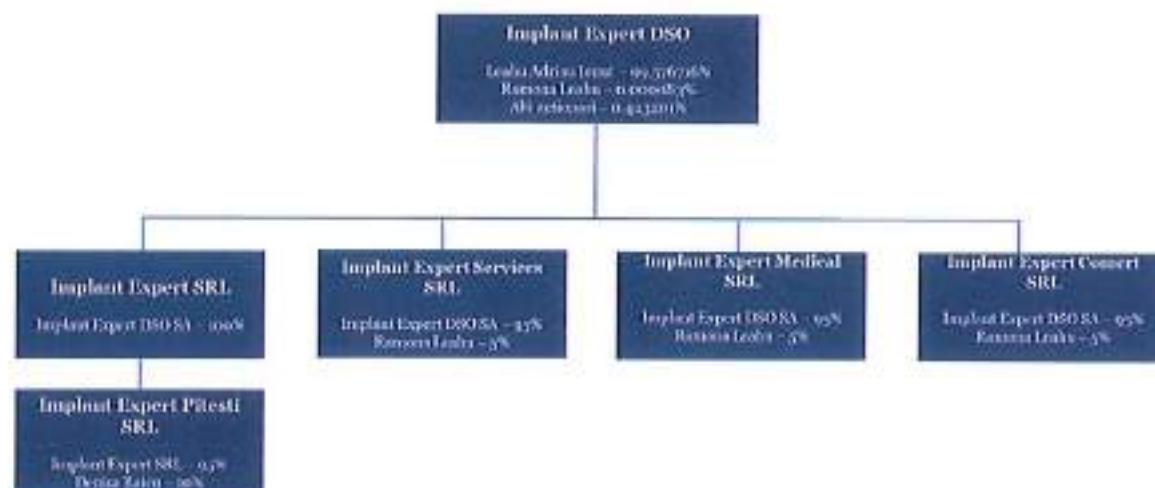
Implant Expert DSO

Leahu Adrian Ionut – 99.5767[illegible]%
Ramona Leahu – 0.0000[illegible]%
Alti actionari – 0.4232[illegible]%

Implant Expert SRL

Implant Expert DSO SA – 100%

Implant Expert Services SRL

Implant Expert DSO SA – 95%
Ramona Leahu – 5%

Implant Expert Medical SRL

Implant Expert DSO SA – 95%
Ramona Leahu – 5%

Implant Expert Consult SRL

Implant Expert DSO SA – 95%
Ramona Leahu – 5%

Implant Expert Pitesti SRL

Implant Expert SRL – 9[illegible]%
Denisa Raton – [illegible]%